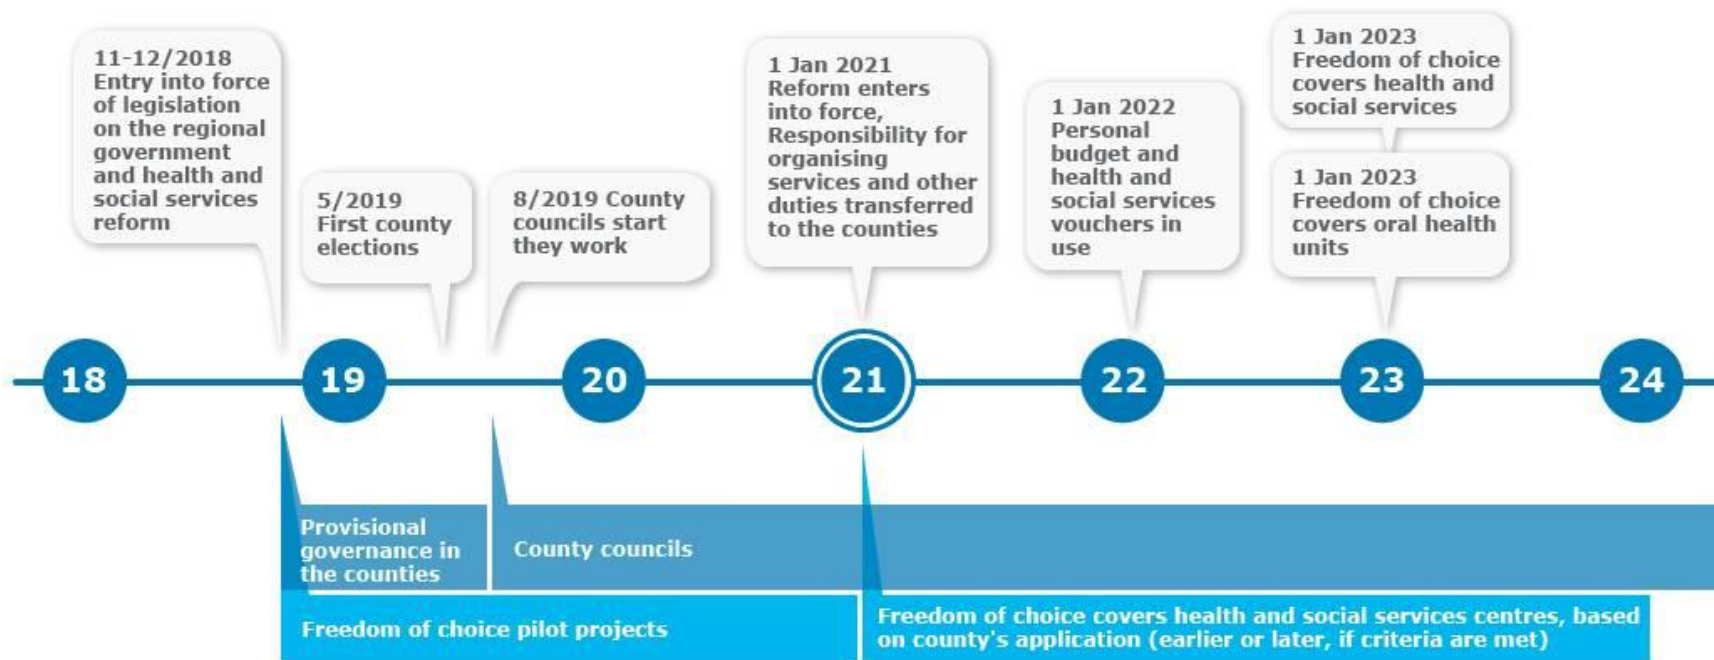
11-12/2018
Entry into force of legislation on the regional government and health and social services reform

5/2019
First county elections

8/2019 County councils start they work

1 Jan 2021
Reform enters into force, Responsibility for organising services and other duties transferred to the counties

1 Jan 2022
Personal budget and health and social services vouchers in use

1 Jan 2023
Freedom of choice covers health and social services

1 Jan 2023
Freedom of choice covers oral health units

18

19

20

21

22

23

24

Provisional governance in the counties

County councils

Freedom of choice pilot projects

Freedom of choice covers health and social services centres, based on county's application (earlier or later, if criteria are met)